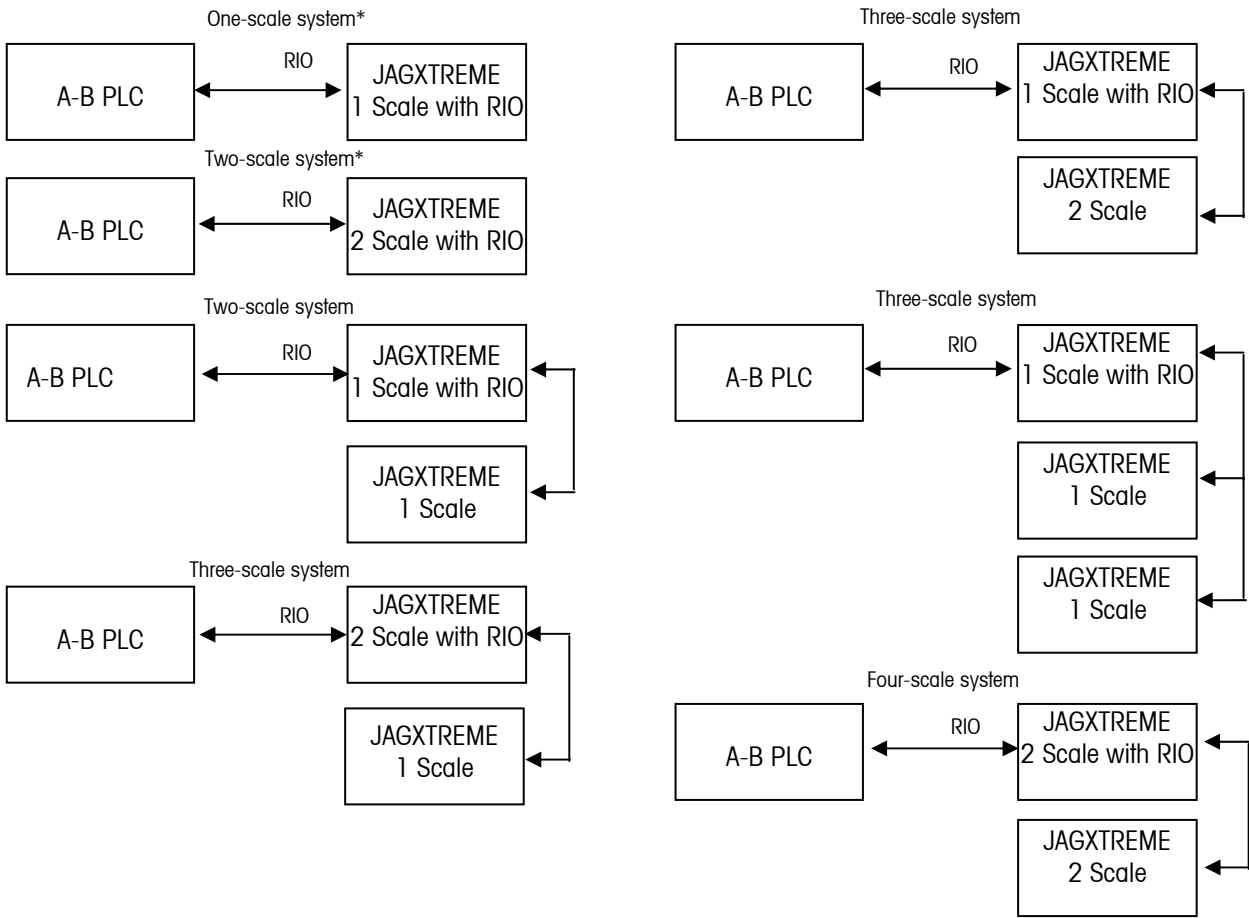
One-scale system*

A-B PLC

RIO

JAGXTREME
1 Scale with RIO

Two-scale system*

A-B PLC

RIO

JAGXTREME
2 Scale with RIO

Two-scale system

A-B PLC

RIO

JAGXTREME
1 Scale with RIO

JAGXTREME
1 Scale

Three-scale system

A-B PLC

RIO

JAGXTREME
2 Scale with RIO

JAGXTREME
1 Scale

Three-scale system

A-B PLC

RIO

JAGXTREME
1 Scale with RIO

JAGXTREME
2 Scale

Three-scale system

A-B PLC

RIO

JAGXTREME
1 Scale with RIO

JAGXTREME
1 Scale

JAGXTREME
1 Scale

Four-scale system

A-B PLC

RIO

JAGXTREME
2 Scale with RIO

JAGXTREME
2 Scale